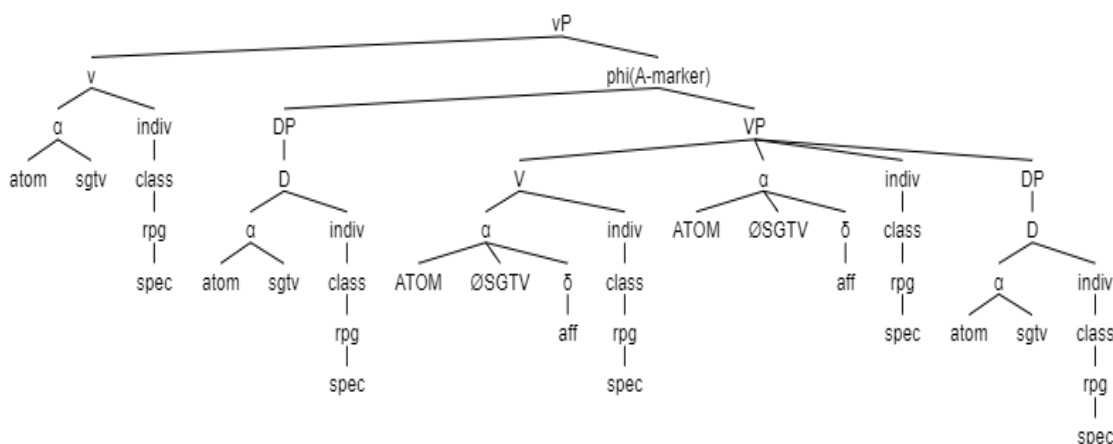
vP
v
phi(A-marker)
α
indiv
atom
sgtv
class
rpg
spec
DP
D
α
indiv
atom
sgtv
class
rpg
spec
VP
V
α
indiv
ATOM
ØSGTV
δ
aff
class
rpg
spec
α
ATOM
ØSGTV
δ
aff
indiv
class
rpg
spec
DP
D
α
indiv
atom
sgtv
class
rpg
spec